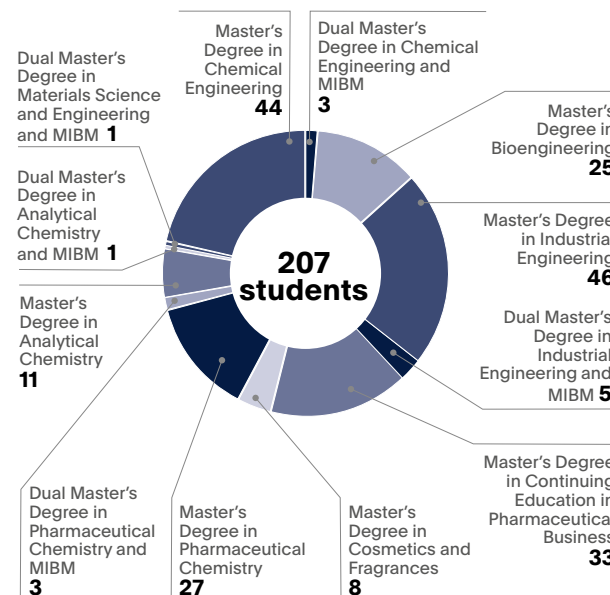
Master's Degree in Chemical Engineering 44

Dual Master's Degree in Chemical Engineering and MIBM 3

Dual Master's Degree in Materials Science and Engineering and MIBM 1

Master's Degree in Bioengineering 25

Dual Master's Degree in Analytical Chemistry and MIBM 1

Master's Degree in Industrial Engineering 46

207 students

Master's Degree in Analytical Chemistry 11

Dual Master's Degree in Industrial Engineering and MIBM 5

Master's Degree in Continuing Education in Pharmaceutical Business 33

Dual Master's Degree in Pharmaceutical Chemistry and MIBM 3

Master's Degree in Pharmaceutical Chemistry 27

Master's Degree in Cosmetics and Fragrances 8